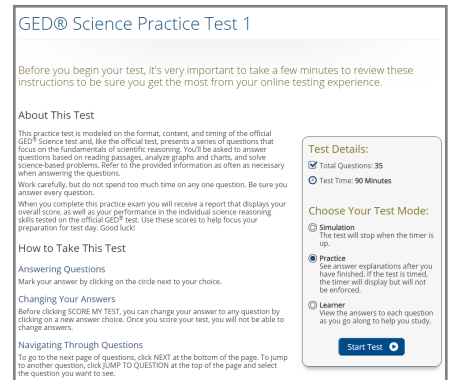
GED® Science Practice Test 1

Before you begin your test, it's very important to take a few minutes to review these instructions to be sure you get the most from your online testing experience.

About This Test

This practice test is modeled on the format, content, and timing of the official GED® Science test and, like the official test, presents a series of questions that focus on the fundamentals of scientific reasoning. You'll be asked to answer questions based on reading passages, analyze graphs and charts, and solve science-based problems. Refer to the provided information as often as necessary when answering the questions.

Work carefully, but do not spend too much time on any one question. Be sure you answer every question.

When you complete this practice exam you will receive a report that displays your overall score, as well as your performance in the individual science reasoning skills tested on the official GED® test. Use these scores to help focus your preparation for test day. Good luck!

How to Take This Test

Answering Questions

Mark your answer by clicking on the circle next to your choice.

Changing Your Answers

Before clicking SCORE MY TEST, you can change your answer to any question by clicking on a new answer choice. Once you score your test, you will not be able to change answers.

Navigating Through Questions

To go to the next page of questions, click NEXT at the bottom of the page. To jump to another question, click JUMP TO QUESTION at the top of the page and select the question you want to see.

Test Details:

Total Questions: 35

Test Time: 90 Minutes

Choose Your Test Mode:

Simulation
The test will stop when the timer is up.

Practice
See answer explanations after you have finished. If the test is timed, the timer will display but will not be enforced.

Learner
View the answers to each question as you go along to help you study.

Start Test